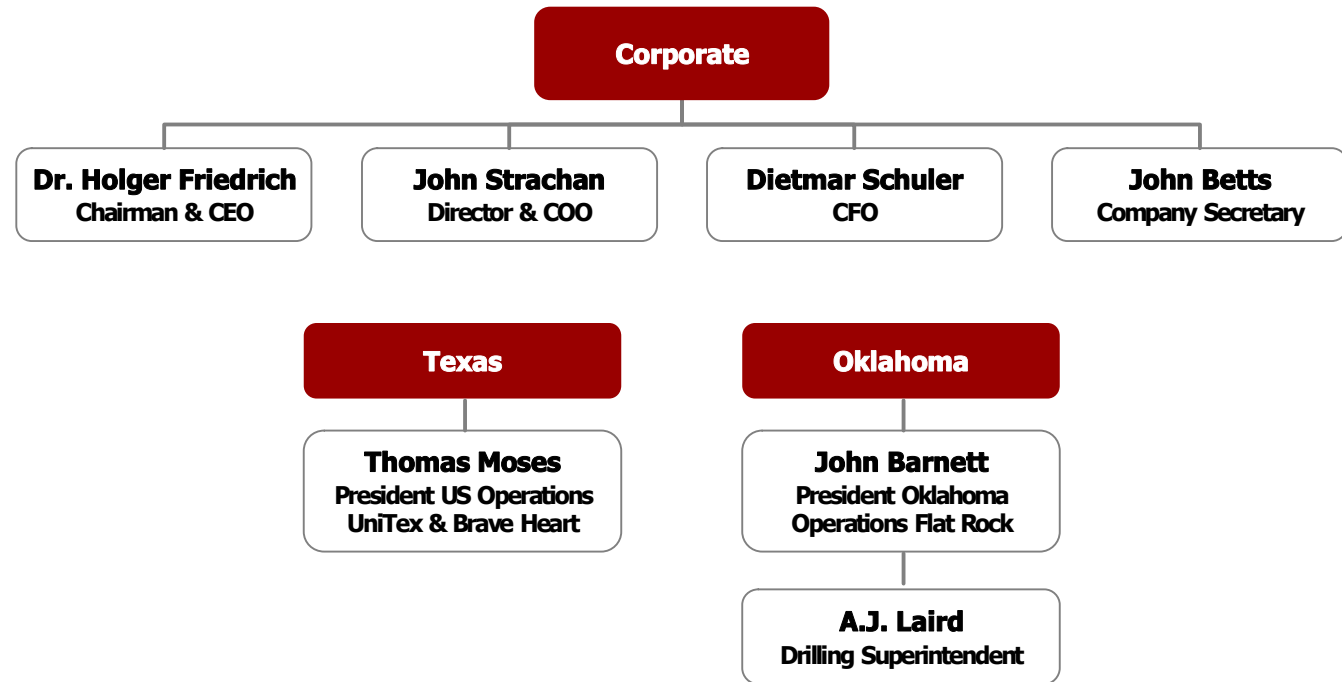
Corporate

Dr. Holger Friedrich
Chairman & CEO

John Strachan
Director & COO

Dietmar Schuler
CFO

John Betts
Company Secretary

Texas

Thomas Moses
President US Operations
UniTex & Brave Heart

Oklahoma

John Barnett
President Oklahoma
Operations Flat Rock

A.J. Laird
Drilling Superintendent